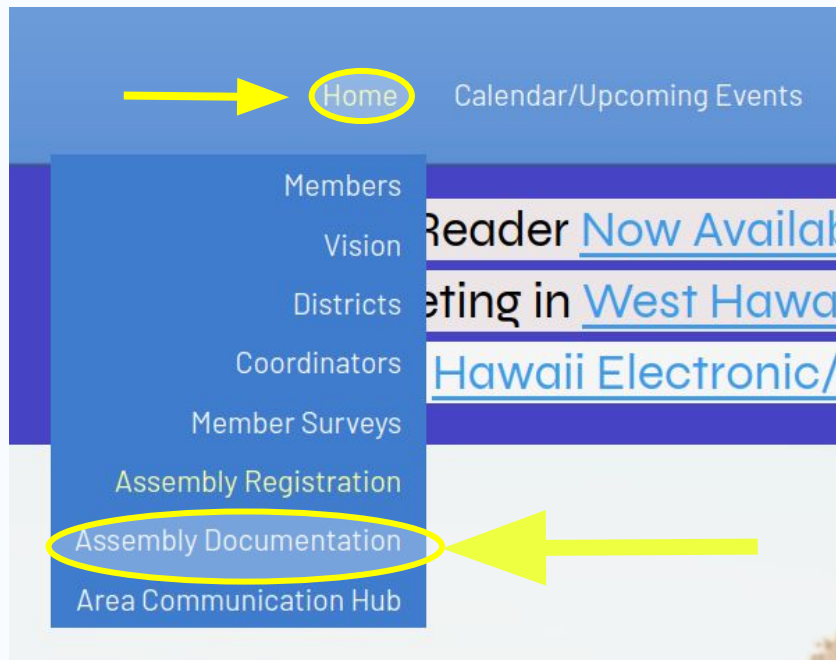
Home Calendar/Upcoming Events

Members
Vision
Districts
Coordinators
Member Surveys
Assembly Registration
Assembly Documentation
Area Communication Hub

Reader Now Availab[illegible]
eting in West Hawa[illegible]
Hawaii Electronic/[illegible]